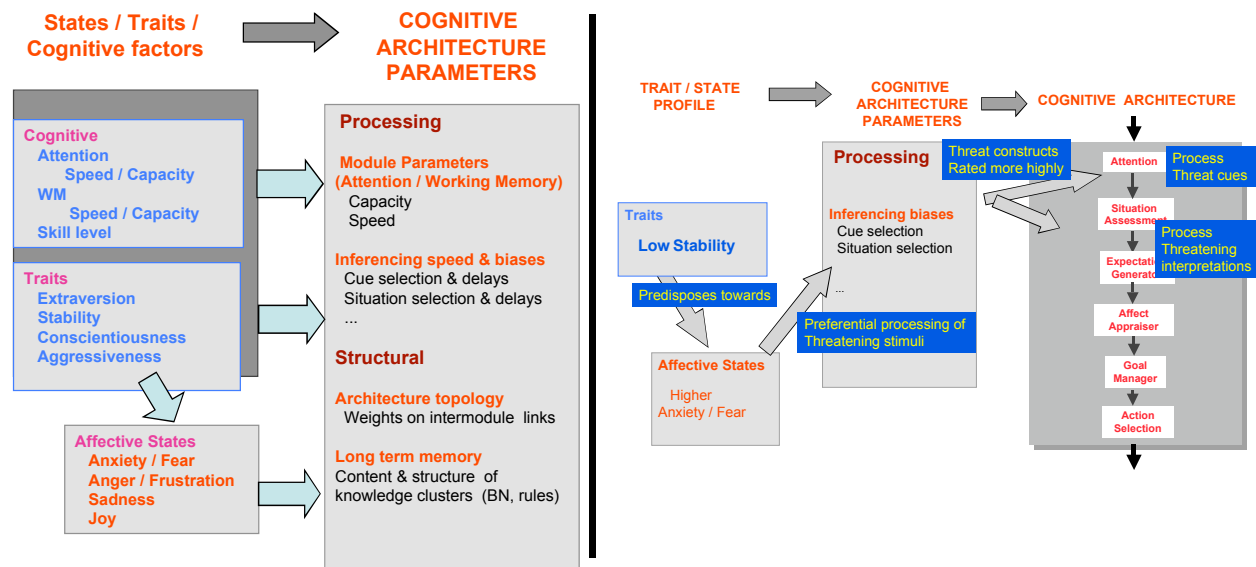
States / Traits / Cognitive factors

COGNITIVE ARCHITECTURE PARAMETERS

Cognitive
Attention
Speed / Capacity
WM
Speed / Capacity
Skill level

Traits
Extraversion
Stability
Conscientiousness
Aggressiveness

Affective States
Anxiety / Fear
Anger / Frustration
Sadness
Joy

Processing

Module Parameters (Attention / Working Memory)
Capacity
Speed

Inferencing speed & biases
Cue selection & delays
Situation selection & delays
...

Structural

Architecture topology
Weights on intermodule links

Long term memory
Content & structure of knowledge clusters (BN, rules)

TRAIT / STATE PROFILE

COGNITIVE ARCHITECTURE PARAMETERS

COGNITIVE ARCHITECTURE

Traits
Low Stability

Predisposes towards

Affective States
Higher
Anxiety / Fear

Processing

Threat constructs
Rated more highly

Inferencing biases
Cue selection
Situation selection

...

Preferential processing of Threatening stimuli

Attention

Process
Threat cues

Situation Assessment

Process
Threatening interpretations

Expectation Generator

Affect Appraiser

Goal Manager

Action Selection